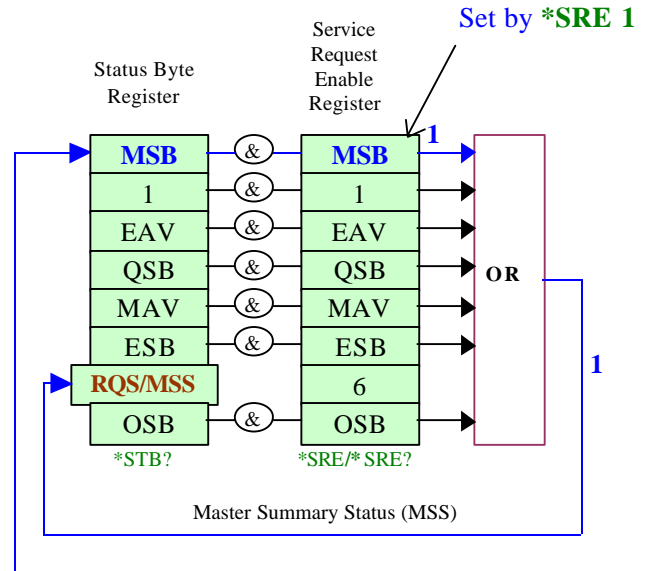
Set by *SRE 1

Status Byte Register

Service Request Enable Register

| Status Byte Register | | Service Request Enable Register |
|---|---|---|
| MSB | & | MSB |
| 1 | & | 1 |
| EAV | & | EAV |
| QSB | & | QSB |
| MAV | & | MAV |
| ESB | & | ESB |
| RQS/MSS | | 6 |
| OSB | & | OSB |

1

OR

1

*STB?

*SRE/*SRE?

Master Summary Status (MSS)